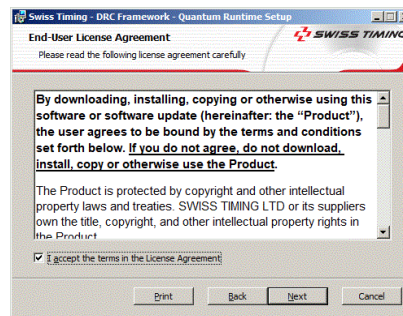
Swiss Timing - DRC Framework - Quantum Runtime Setup

End-User License Agreement

Please read the following license agreement carefully

SWISS TIMIN

By downloading, installing, copying or otherwise using this software or software update (hereinafter: the "Product"), the user agrees to be bound by the terms and conditions set forth below. If you do not agree, do not download, install, copy or otherwise use the Product.

The Product is protected by copyright and other intellectual property laws and treaties. SWISS TIMING LTD or its suppliers own the title, copyright, and other intellectual property rights in the Product.

I accept the terms in the License Agreement

Print

Back

Next

Cancel